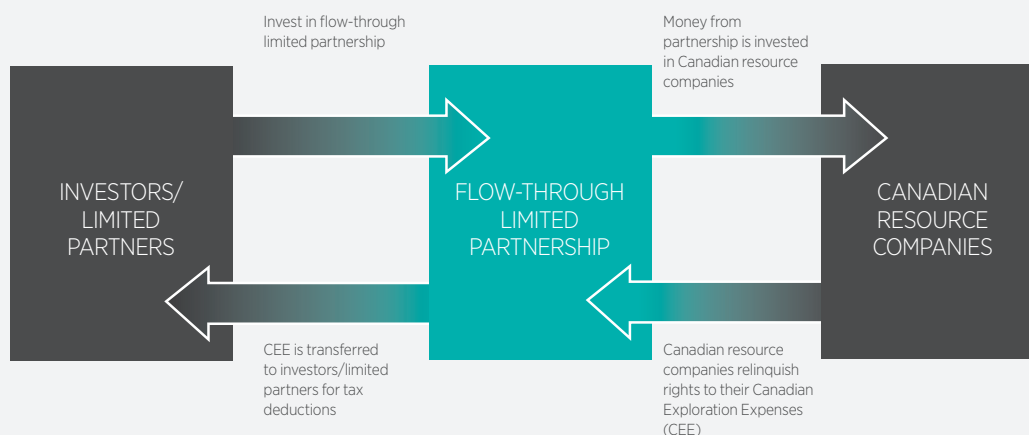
Invest in flow-through limited partnership

Money from partnership is invested in Canadian resource companies

INVESTORS/ LIMITED PARTNERS

FLOW-THROUGH LIMITED PARTNERSHIP

CANADIAN RESOURCE COMPANIES

CEE is transferred to investors/limited partners for tax deductions

Canadian resource companies relinquish rights to their Canadian Exploration Expenses (CEE)